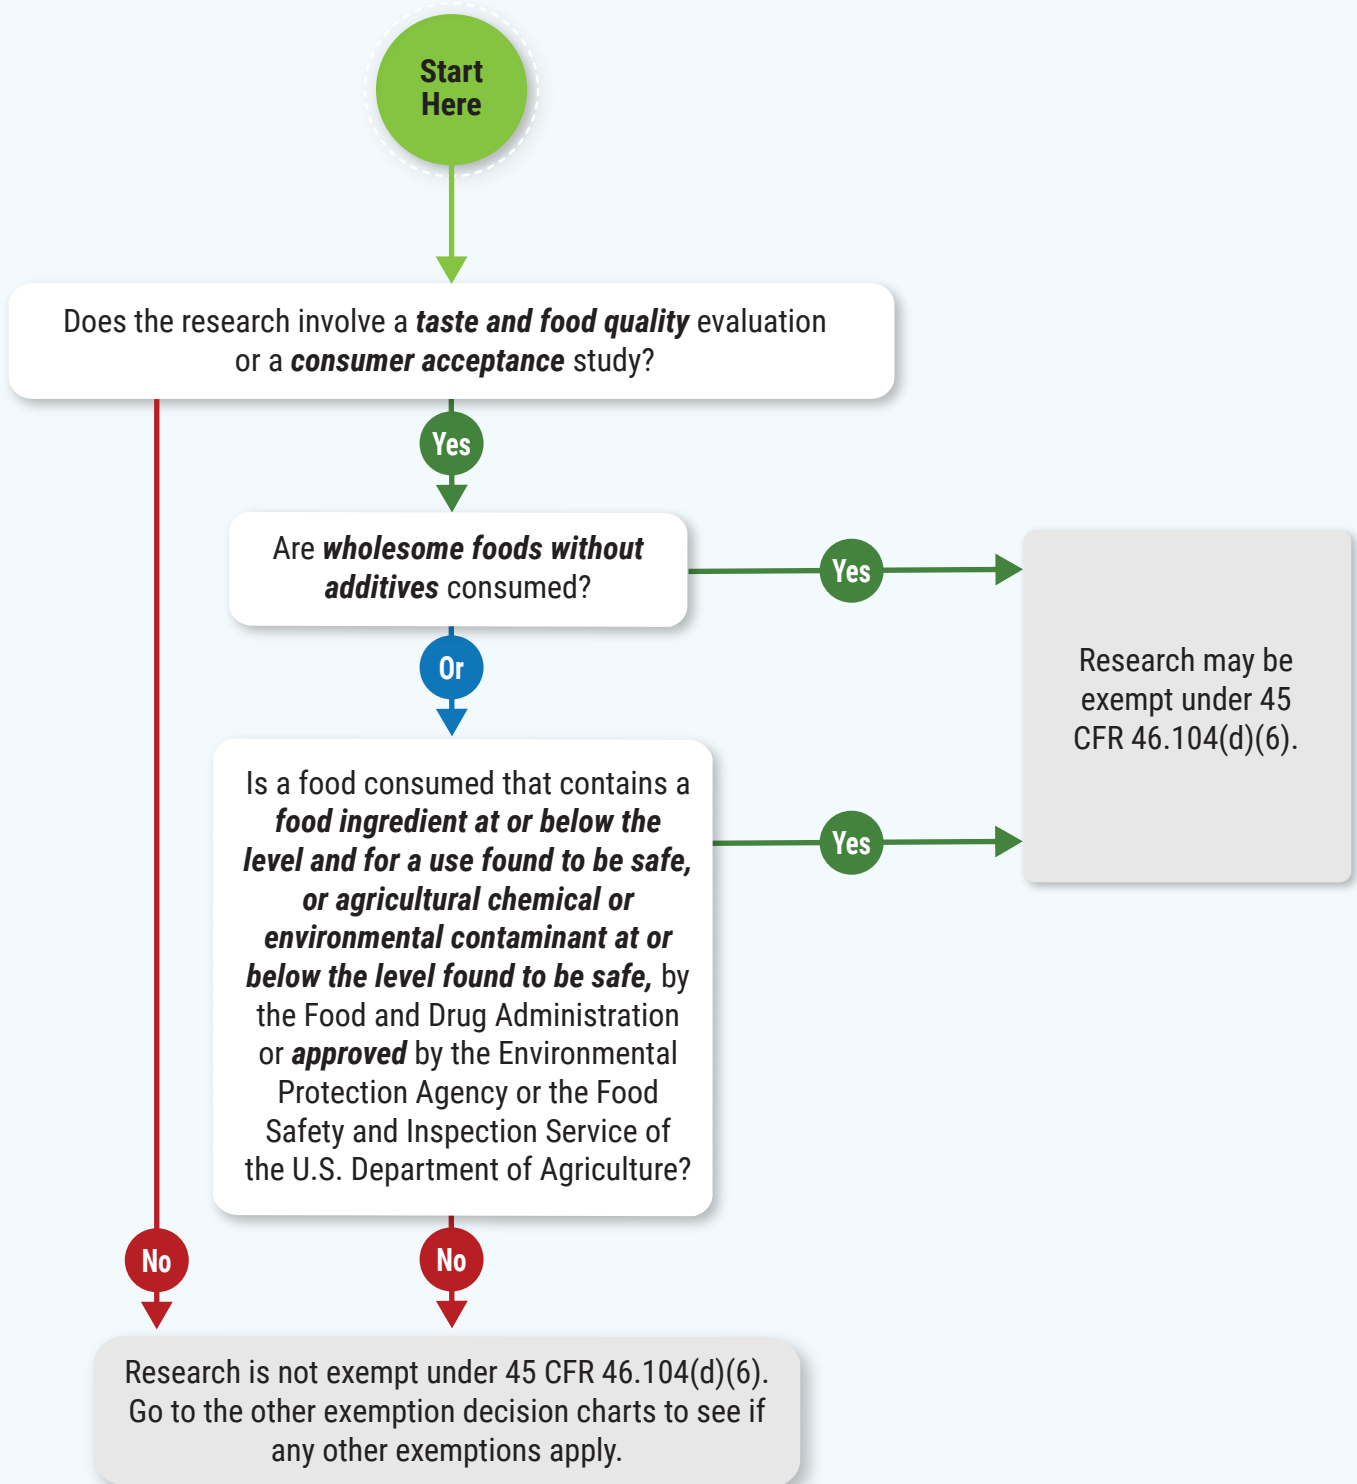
Start Here

Does the research involve a taste and food quality evaluation or a consumer acceptance study?

Yes

Are wholesome foods without additives consumed?

Yes

Or

Is a food consumed that contains a food ingredient at or below the level and for a use found to be safe, or agricultural chemical or environmental contaminant at or below the level found to be safe, by the Food and Drug Administration or approved by the Environmental Protection Agency or the Food Safety and Inspection Service of the U.S. Department of Agriculture?

Yes

Research may be exempt under 45 CFR 46.104(d)(6).

No

No

Research is not exempt under 45 CFR 46.104(d)(6). Go to the other exemption decision charts to see if any other exemptions apply.